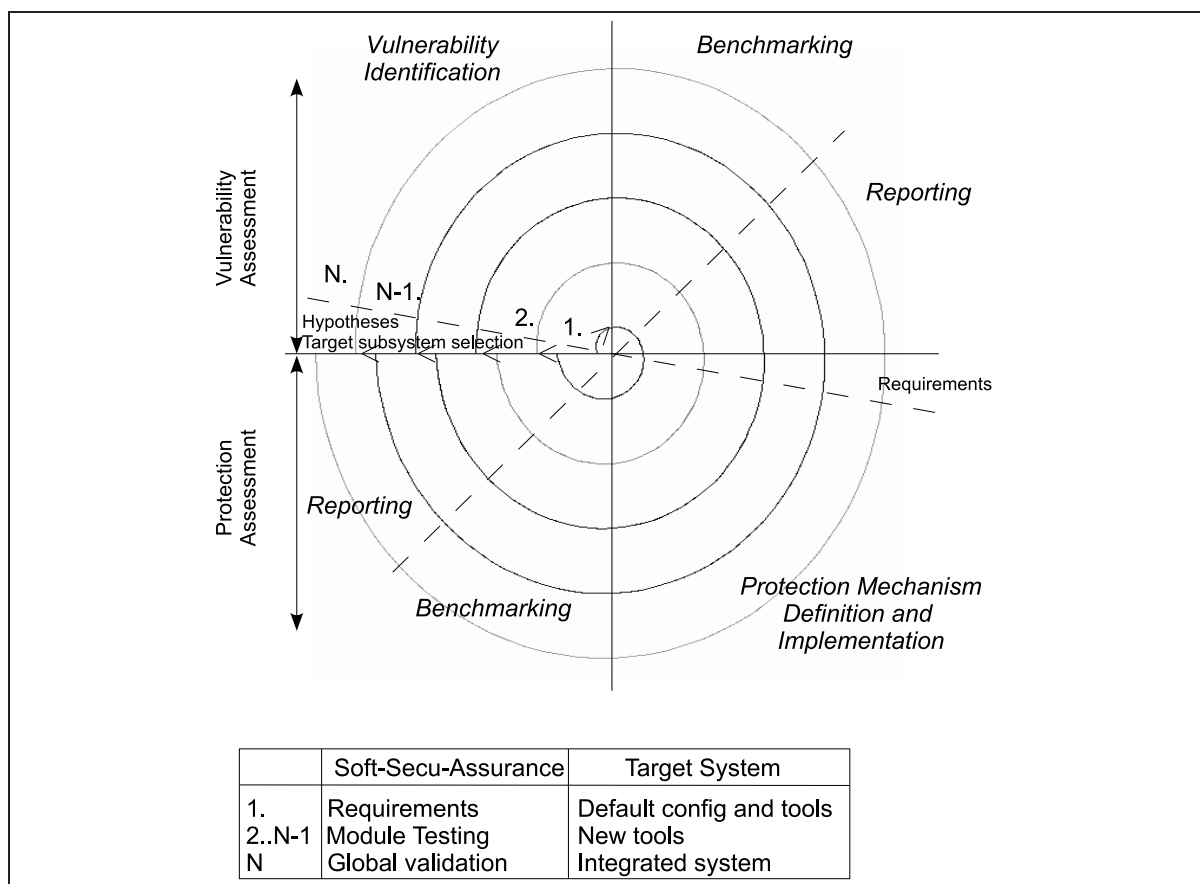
Vulnerability Identification

Benchmarking

Reporting

Vulnerability Assessment

N.

N-1.

2.

1.

Hypotheses
Target subsystem selection

Requirements

Protection Assessment

Reporting

Benchmarking

Protection Mechanism Definition and Implementation

| | Soft-Secu-Assurance | Target System |
|---|---|---|
| 1.<br>2..N-1<br>N | Requirements<br>Module Testing<br>Global validation | Default config and tools<br>New tools<br>Integrated system |